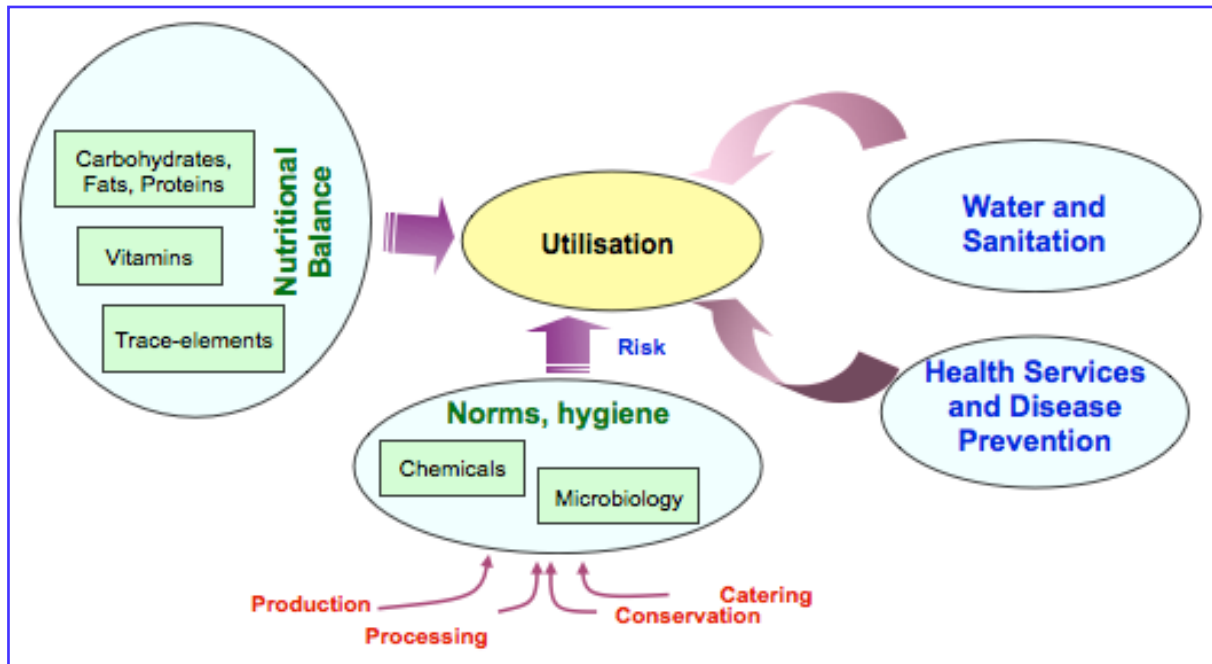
Carbohydrates, Fats, Proteins

Vitamins

Trace-elements

Nutritional Balance

Utilisation

Water and Sanitation

Health Services and Disease Prevention

Risk

Norms, hygiene

Chemicals

Microbiology

Production

Processing

Conservation

Catering